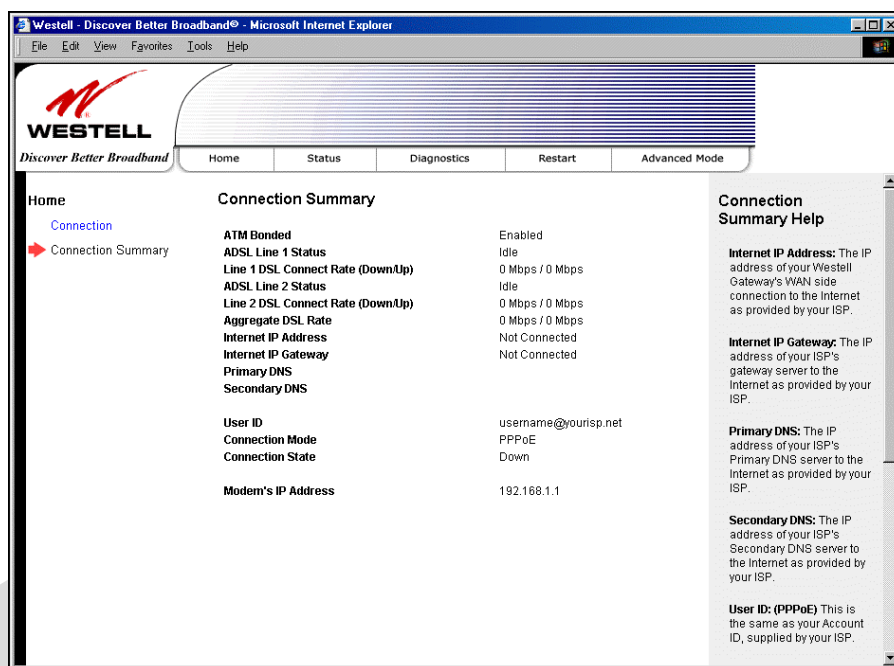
Westell - Discover Better Broadband© - Microsoft Internet Explorer

File Edit View Favorites Tools Help

WESTELL
Discover Better Broadband

Home | Status | Diagnostics | Restart | Advanced Mode

Home
Connection
Connection Summary

Connection Summary

| | |
|---|---|
| ATM Bonded | Enabled |
| ADSL Line 1 Status | Idle |
| Line 1 DSL Connect Rate (Down/Up) | 0 Mbps / 0 Mbps |
| ADSL Line 2 Status | Idle |
| Line 2 DSL Connect Rate (Down/Up) | 0 Mbps / 0 Mbps |
| Aggregate DSL Rate | 0 Mbps / 0 Mbps |
| Internet IP Address | Not Connected |
| Internet IP Gateway | Not Connected |
| Primary DNS | |
| Secondary DNS | |
| User ID | username@yourisp.net |
| Connection Mode | PPPoE |
| Connection State | Down |
| Modem's IP Address | 192.168.1.1 |

Connection Summary Help

Internet IP Address: The IP address of your Westell Gateway's WAN side connection to the Internet as provided by your ISP.

Internet IP Gateway: The IP address of your ISP's gateway server to the Internet as provided by your ISP.

Primary DNS: The IP address of your ISP's Primary DNS server to the Internet as provided by your ISP.

Secondary DNS: The IP address of your ISP's Secondary DNS server to the Internet as provided by your ISP.

User ID: (PPPoE) This is the same as your Account ID, supplied by your ISP.